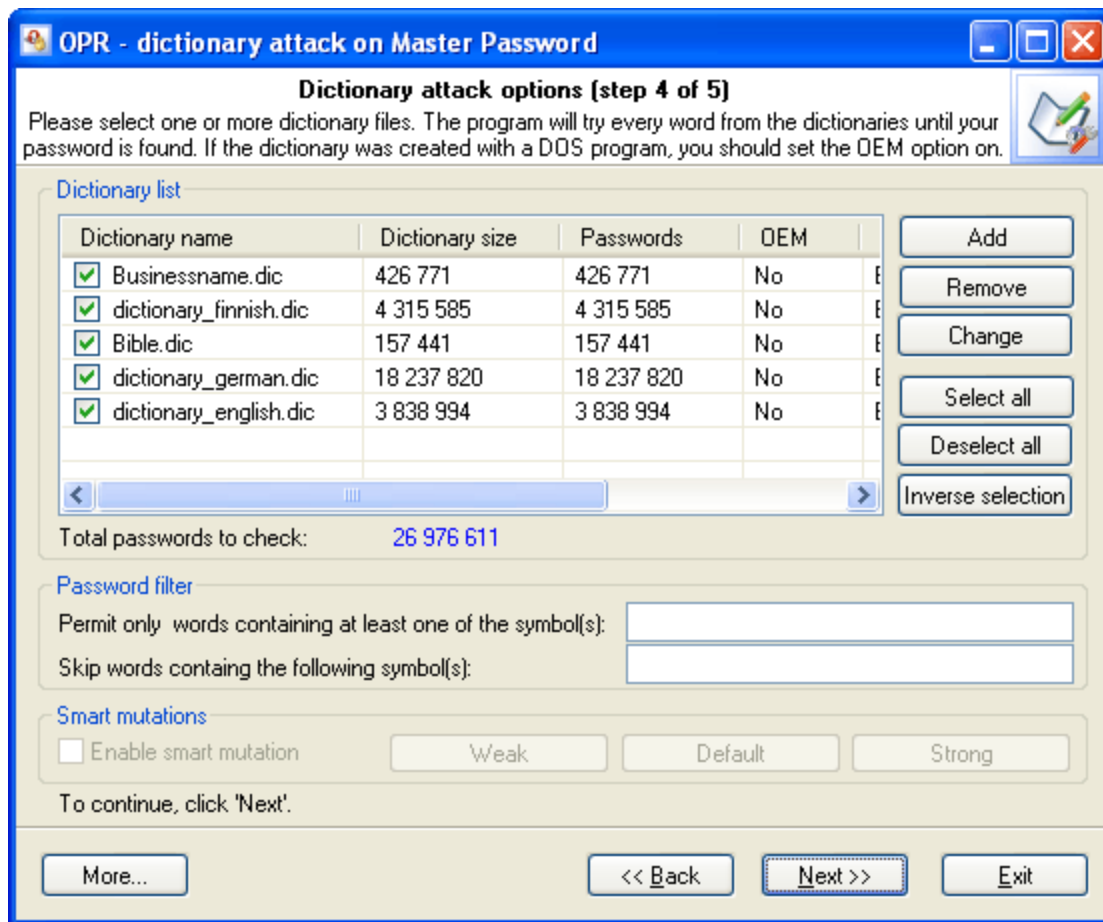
OPR - dictionary attack on Master Password

Dictionary attack options (step 4 of 5)
Please select one or more dictionary files. The program will try every word from the dictionaries until your password is found. If the dictionary was created with a DOS program, you should set the OEM option on.

Dictionary list

| Dictionary name | Dictionary size | Passwords | OEM | |
|---|---|---|---|---|
| Businessname.dic | 426 771 | 426 771 | No | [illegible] |
| dictionary_finnish.dic | 4 315 585 | 4 315 585 | No | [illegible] |
| Bible.dic | 157 441 | 157 441 | No | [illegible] |
| dictionary_german.dic | 18 237 820 | 18 237 820 | No | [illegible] |
| dictionary_english.dic | 3 838 994 | 3 838 994 | No | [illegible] |

Add
Remove
Change
Select all
Deselect all
Inverse selection

Total passwords to check: 26 976 611

Password filter
Permit only words containing at least one of the symbol(s):
Skip words containg the following symbol(s):

Smart mutations
Enable smart mutation
Weak
Default
Strong

To continue, click 'Next'.

More...
<< Back
Next >>
Exit